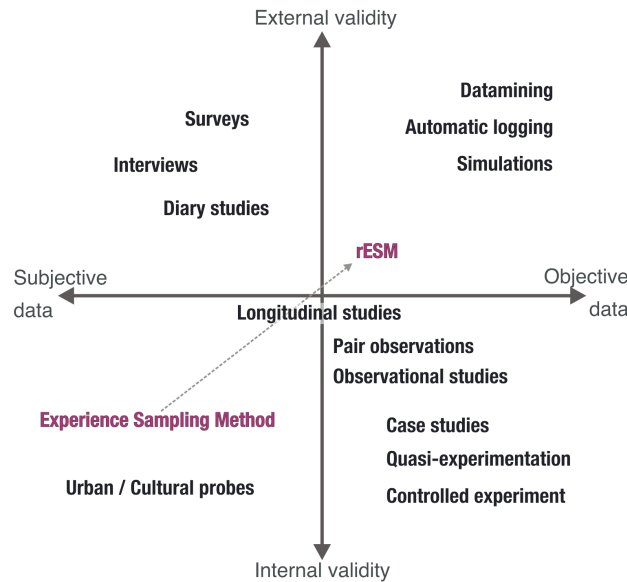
External validity

Datamining

Automatic logging

Simulations

Surveys

Interviews

Diary studies

rESM

Subjective data

Objective data

Longitudinal studies

Pair observations

Observational studies

Experience Sampling Method

Case studies

Quasi-experimentation

Urban / Cultural probes

Controlled experiment

Internal validity